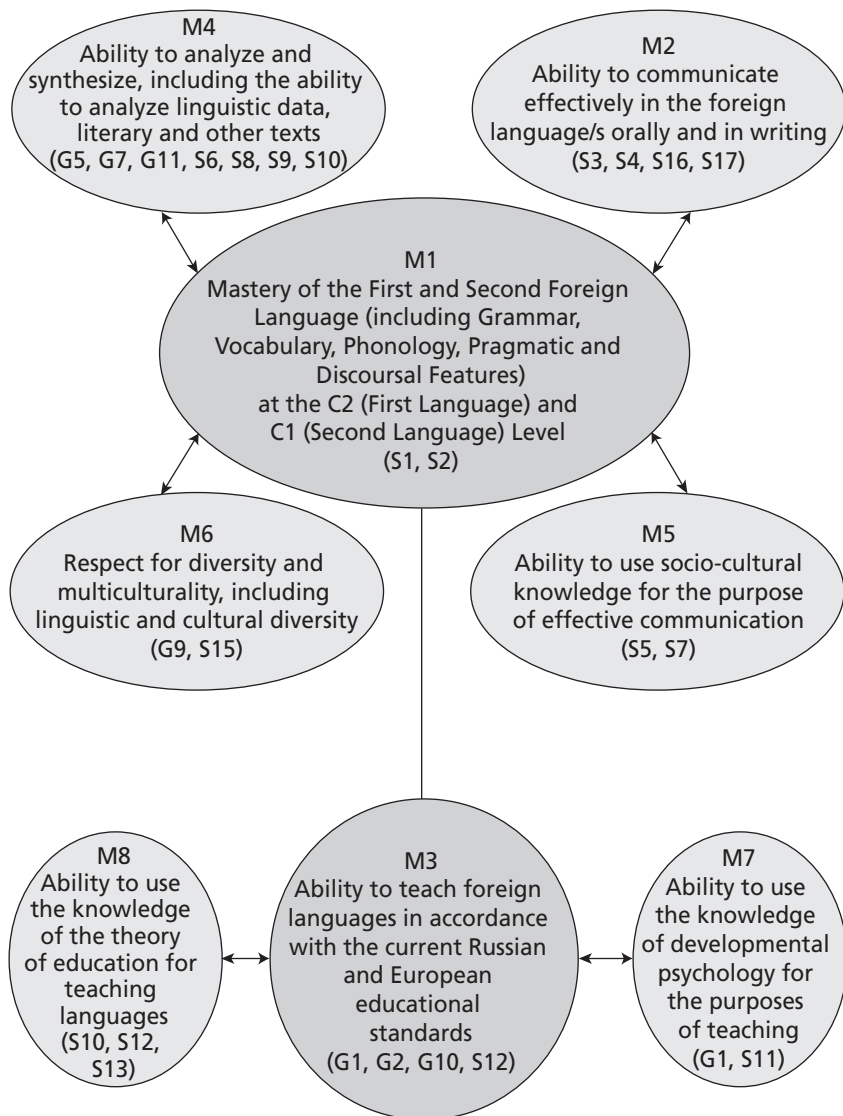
M4
Ability to analyze and synthesize, including the ability to analyze linguistic data, literary and other texts
(G5, G7, G11, S6, S8, S9, S10)

M2
Ability to communicate effectively in the foreign language/s orally and in writing
(S3, S4, S16, S17)

M1
Mastery of the First and Second Foreign Language (including Grammar, Vocabulary, Phonology, Pragmatic and Discoursal Features)
at the C2 (First Language) and C1 (Second Language) Level
(S1, S2)

M6
Respect for diversity and multiculturality, including linguistic and cultural diversity
(G9, S15)

M5
Ability to use socio-cultural knowledge for the purpose of effective communication
(S5, S7)

M8
Ability to use the knowledge of the theory of education for teaching languages
(S10, S12, S13)

M3
Ability to teach foreign languages in accordance with the current Russian and European educational standards
(G1, G2, G10, S12)

M7
Ability to use the knowledge of developmental psychology for the purposes of teaching
(G1, S11)